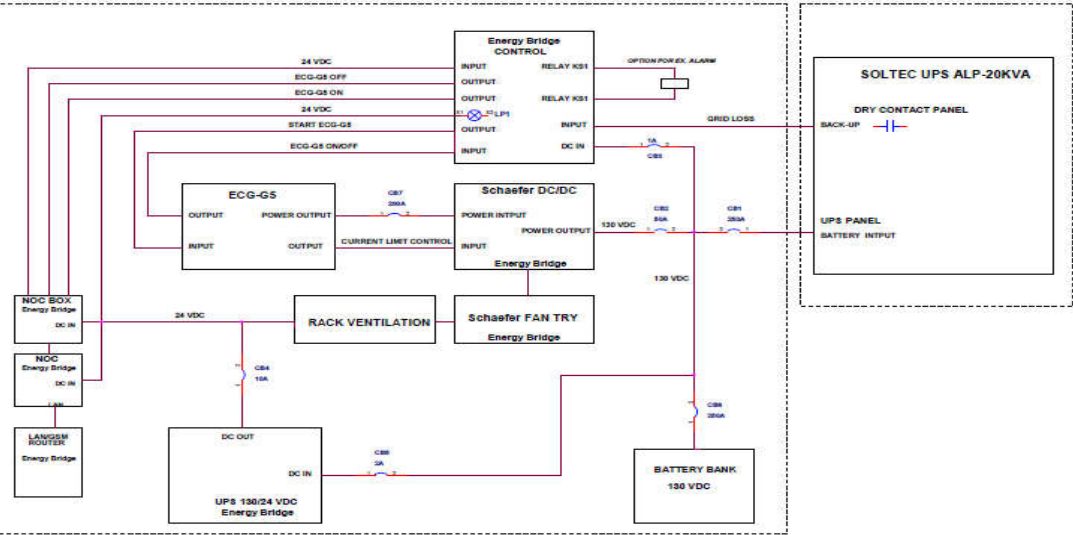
Energy Bridge CONTROL

INPUT
OUTPUT
OUTPUT
LP1
OUTPUT
INPUT

RELAY KS1
RELAY KS1
INPUT
DC IN

OPTION FOR EX. ALARM

24 VDC
ECG-G5 OFF
ECG-G5 ON
24 VDC
START ECG-G5
ECG-G5 ON/OFF

GRID LOSS

1A
CB5

SOLTEC UPS ALP-20KVA

DRY CONTACT PANEL
BACK-UP

UPS PANEL
BATTERY INTPUT

ECG-G5
OUTPUT
INPUT
POWER OUTPUT
OUTPUT

CB7
200A

Schaefer DC/DC
POWER INPUT
INPUT
POWER OUTPUT
Energy Bridge

CURRENT LIMIT CONTROL

130 VDC

CB2
80A

CB1
250A

130 VDC

NOC BOX
Energy Bridge
DC IN

24 VDC

RACK VENTILATION

Schaefer FAN TRY
Energy Bridge

NOC
Energy Bridge
DC IN
LAN

CB4
10A

LAN/GSM ROUTER
Energy Bridge

DC OUT
DC IN
UPS 130/24 VDC
Energy Bridge

CB6
3A

CB8
250A

BATTERY BANK
130 VDC